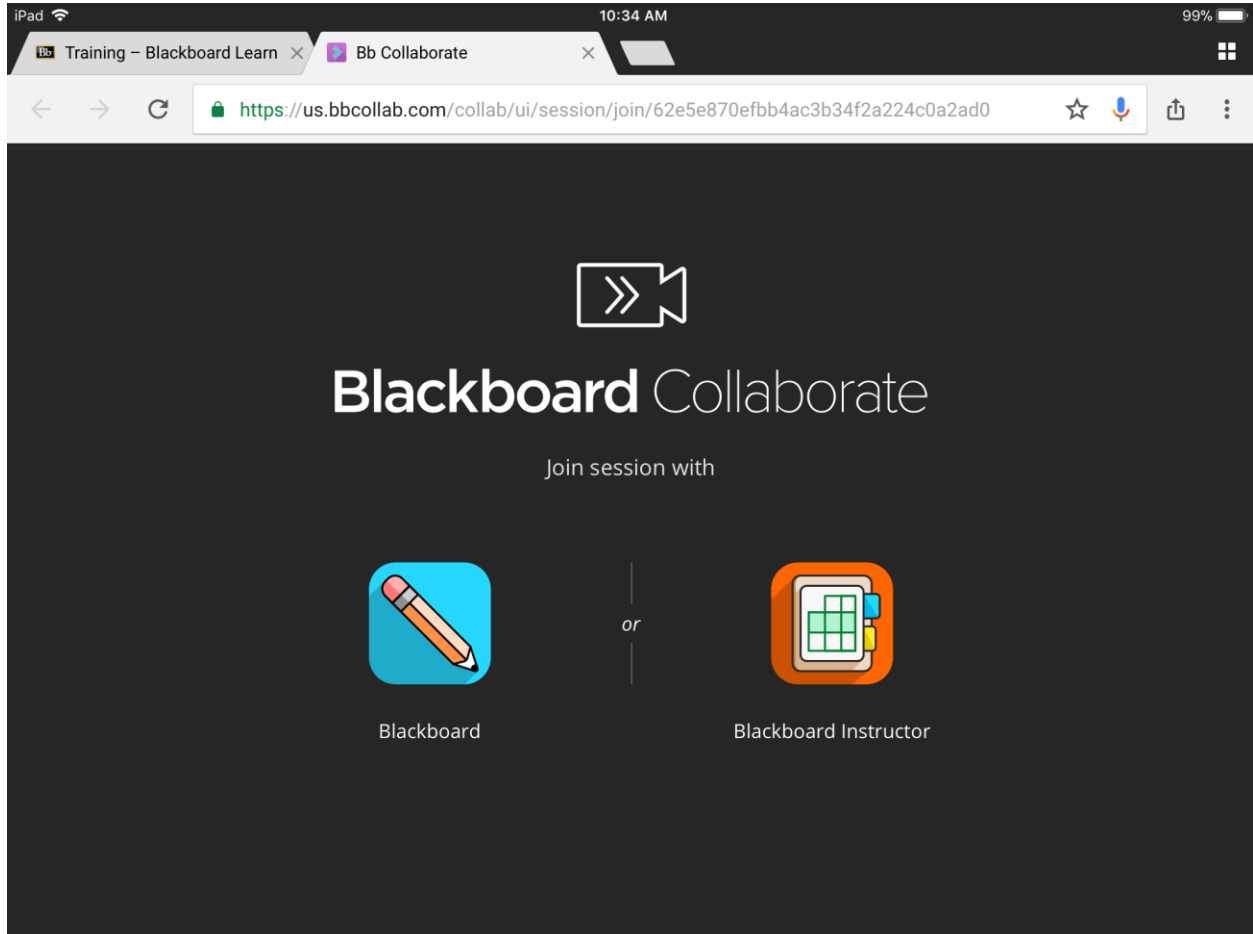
iPad
10:34 AM
99%

Bb Training – Blackboard Learn
Bb Collaborate

https://us.bbcollab.com/collab/ui/session/join/62e5e870efbb4ac3b34f2a224c0a2ad0

Blackboard Collaborate

Join session with

Blackboard

or

Blackboard Instructor